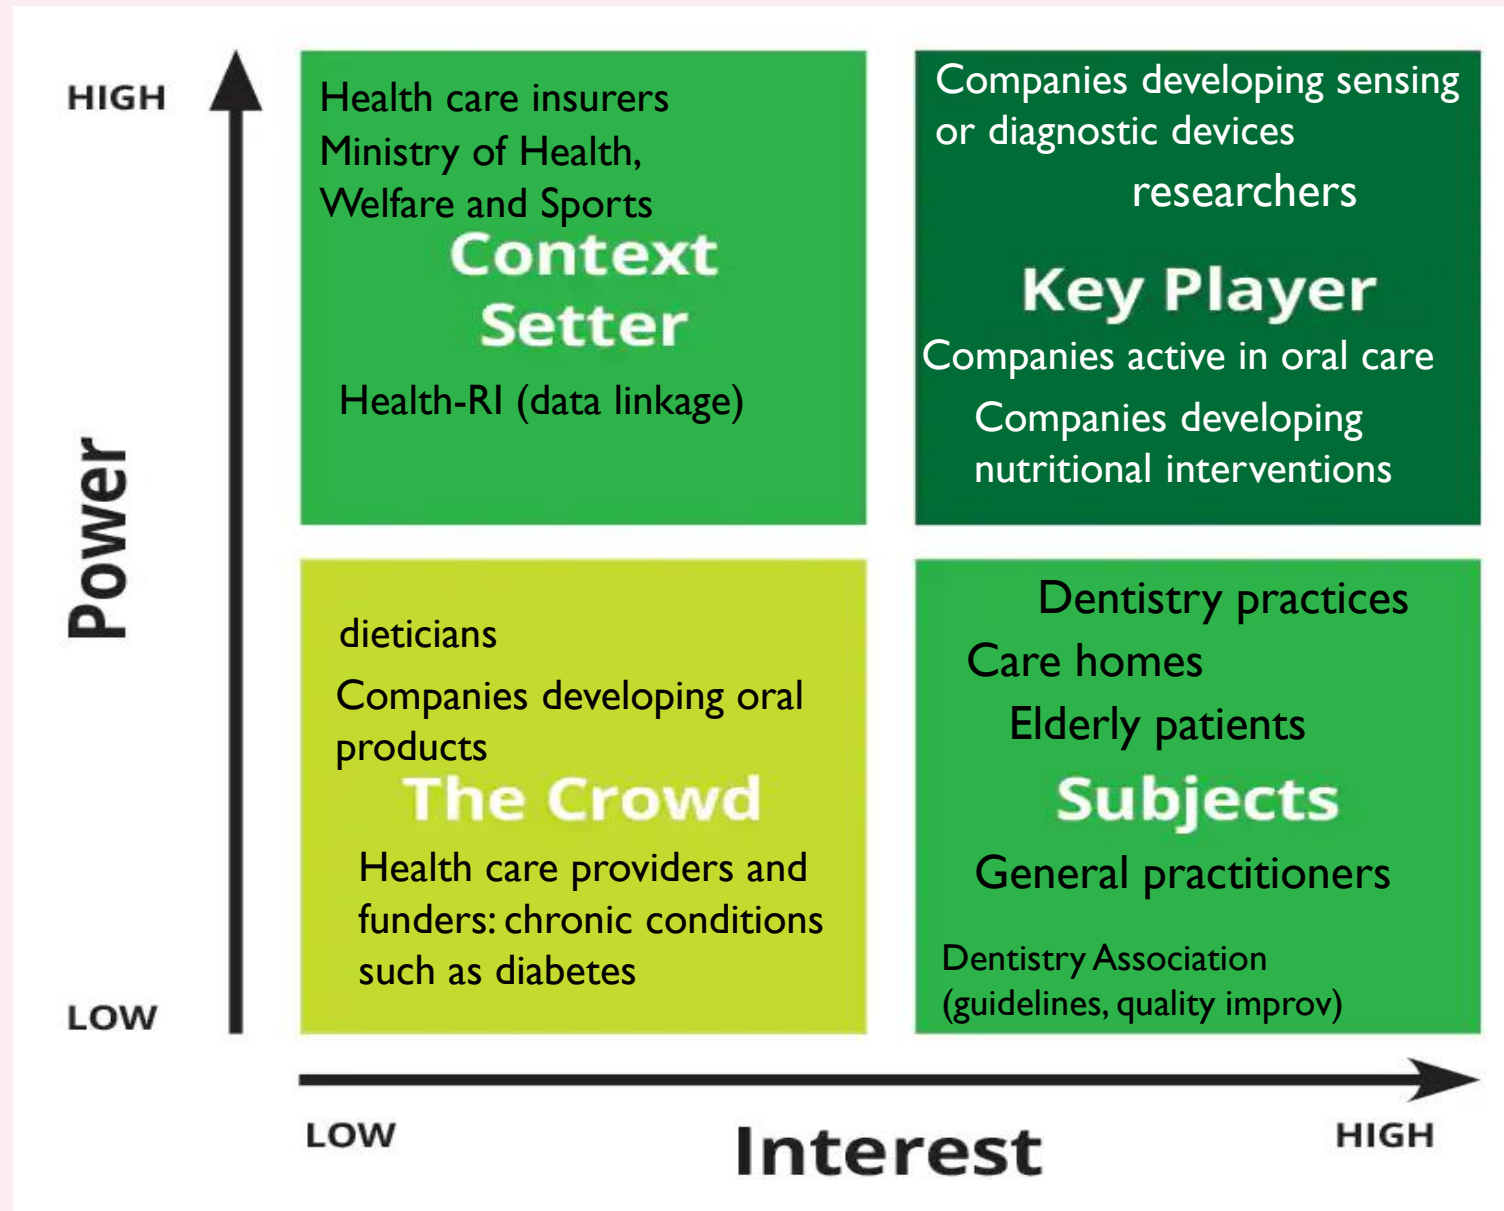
HIGH

Power

LOW

Health care insurers
Ministry of Health, Welfare and Sports

Context Setter

Health-RI (data linkage)

Companies developing sensing or diagnostic devices

researchers

Key Player

Companies active in oral care

Companies developing nutritional interventions

dieticians

Companies developing oral products

The Crowd

Health care providers and funders: chronic conditions such as diabetes

Dentistry practices

Care homes

Elderly patients

Subjects

General practitioners

Dentistry Association (guidelines, quality improv)

LOW

Interest

HIGH